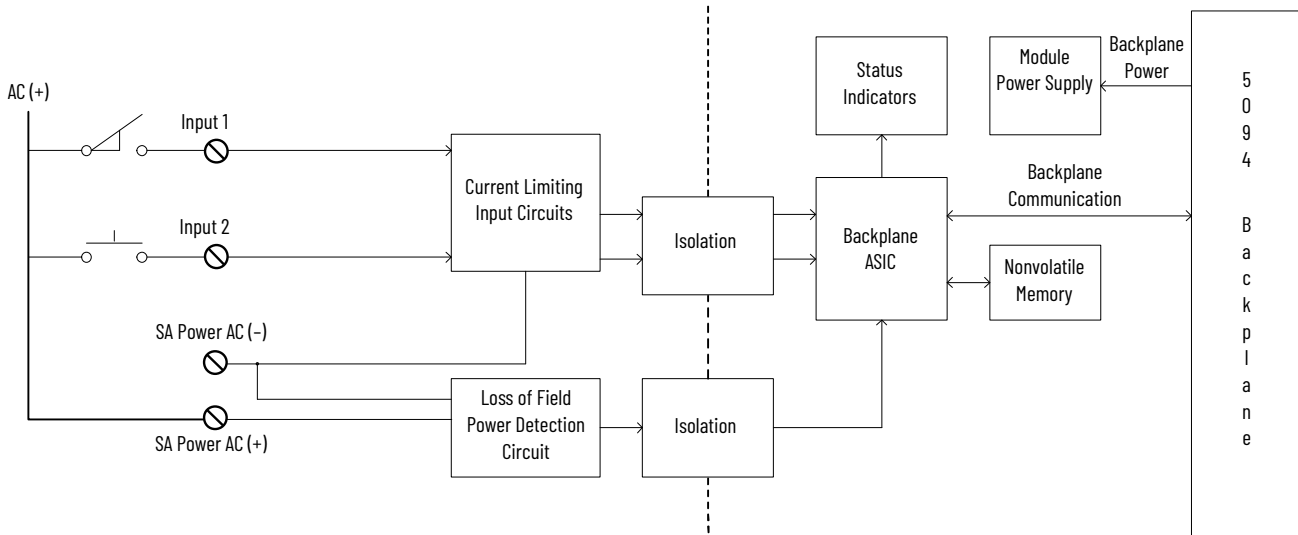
AC (+)

Input 1

Input 2

SA Power AC (-)

SA Power AC (+)

Current Limiting Input Circuits

Loss of Field Power Detection Circuit

Isolation

Isolation

Status Indicators

Backplane ASIC

Module Power Supply

Backplane Power

Backplane Communication

Nonvolatile Memory

5094 Backplane